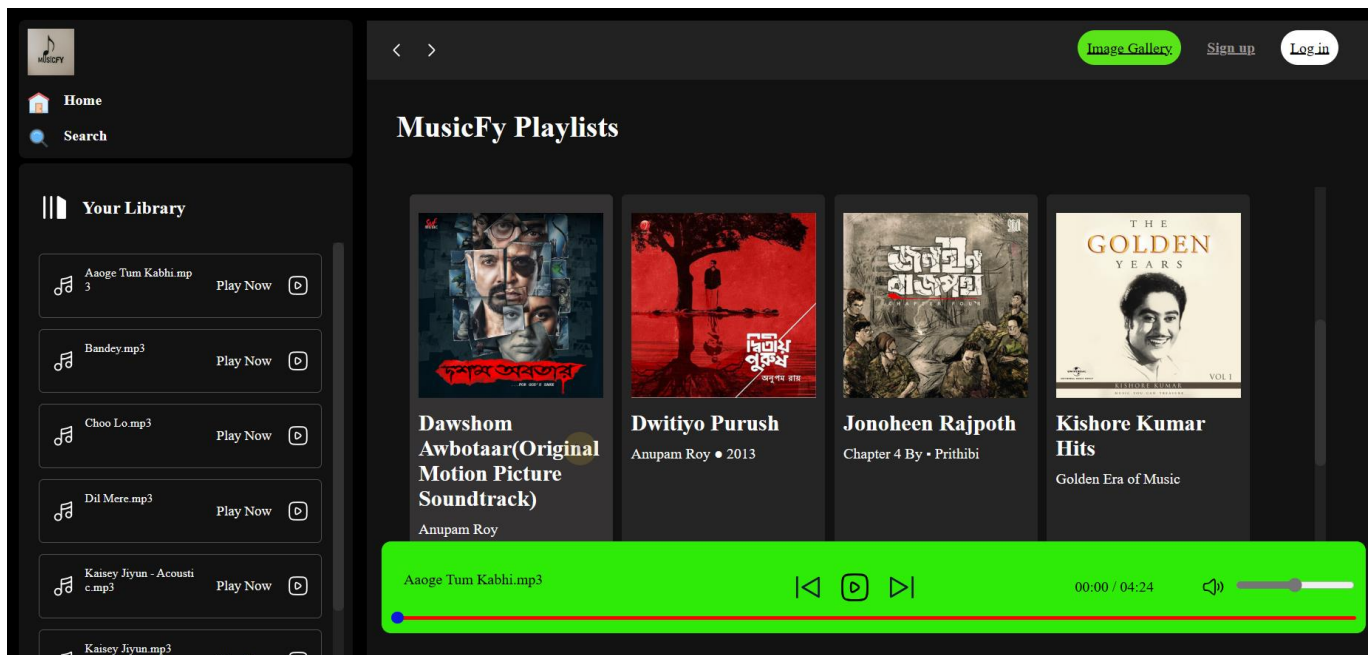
MUSICFY

Home

Search

Your Library

Aaoge Tum Kabhi.mp3 Play Now

Bandey.mp3 Play Now

Choo Lo.mp3 Play Now

Dil Mere.mp3 Play Now

Kaisey Jiyun - Acoustic.mp3 Play Now

Kaisey Jiyun.mp3

Image Gallery Sign up Log in

MusicFy Playlists

দশম অবতার

Dawshom Awbotaar(Original Motion Picture Soundtrack)

Anupam Roy

দ্বিতীয় পুরুষ অনুপম রায়

Dwitiyo Purush

Anupam Roy ● 2013

জনহীন রাজপথ

Jonoheen Rajpoth

Chapter 4 By • Prithibi

THE GOLDEN YEARS

KISHORE KUMAR

VOL 1

Kishore Kumar Hits

Golden Era of Music

Aaoge Tum Kabhi.mp3

00:00 / 04:24